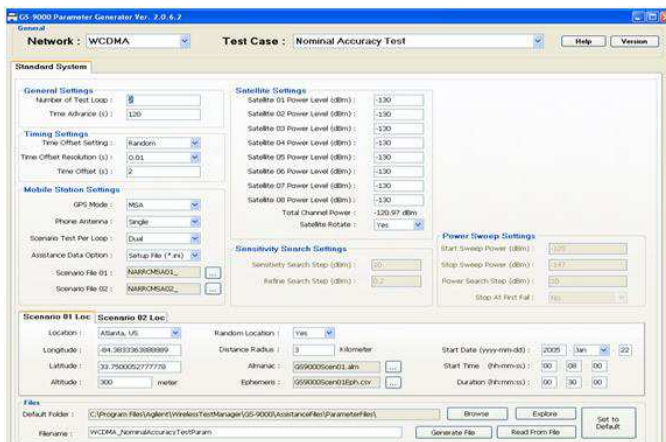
GS-9000 Parameter Generator Ver. 2.0.6.2

General

Network : WCDMA

Test Case : Nominal Accuracy Test

Help

Version

Standard System

General Settings

Number of Test Loop : 5

Time Advance (s) : 120

Timing Settings

Time Offset Setting : Random

Time Offset Resolution (s) : 0.01

Time Offset (s) : 2

Mobile Station Settings

GPS Mode : MSA

Phone Antenna : Single

Scenario Test Per Loop : Dual

Assistance Data Option : Setup File (*.ini)

Scenario File 01 : NARRCMSA01_

Scenario File 02 : NARRCMSA02_

Satellite Settings

Satellite 01 Power Level (dBm) : -130

Satellite 02 Power Level (dBm) : -130

Satellite 03 Power Level (dBm) : -130

Satellite 04 Power Level (dBm) : -130

Satellite 05 Power Level (dBm) : -130

Satellite 06 Power Level (dBm) : -130

Satellite 07 Power Level (dBm) : -130

Satellite 08 Power Level (dBm) : -130

Total Channel Power : -120.97 dBm

Satellite Rotate : Yes

Sensitivity Search Settings

Sensitivity Search Step (dBm) : 10

Refine Search Step (dBm) : 0.2

Power Sweep Settings

Start Sweep Power (dBm) : -120

Stop Sweep Power (dBm) : -147

Power Search Step (dBm) : 1

Stop At First Fail : No

Scenario 01 Loc

Scenario 02 Loc

Location : Atlanta, US

Longitude : -84.3833363888889

Latitude : 33.7500052777778

Altitude : 300 meter

Random Location : Yes

Distance Radius : 3 Kilometer

Almanac : GS9000Scen01.alm

Ephemeris : GS9000Scen01Eph.csv

Start Date (yyyy-mm-dd) : 2005 Jan 22

Start Time (hh:mm:ss) : 00 08 00

Duration (hh:mm:ss) : 00 30 00

Files

Default Folder : C:\Program Files\Agilent\WirelessTestManager\GS-9000\AssistanceFiles\ParameterFiles\

Browse

Explore

Set to Default

Filename : WCDMA_NominalAccuracyTestParam

Generate File

Read From File